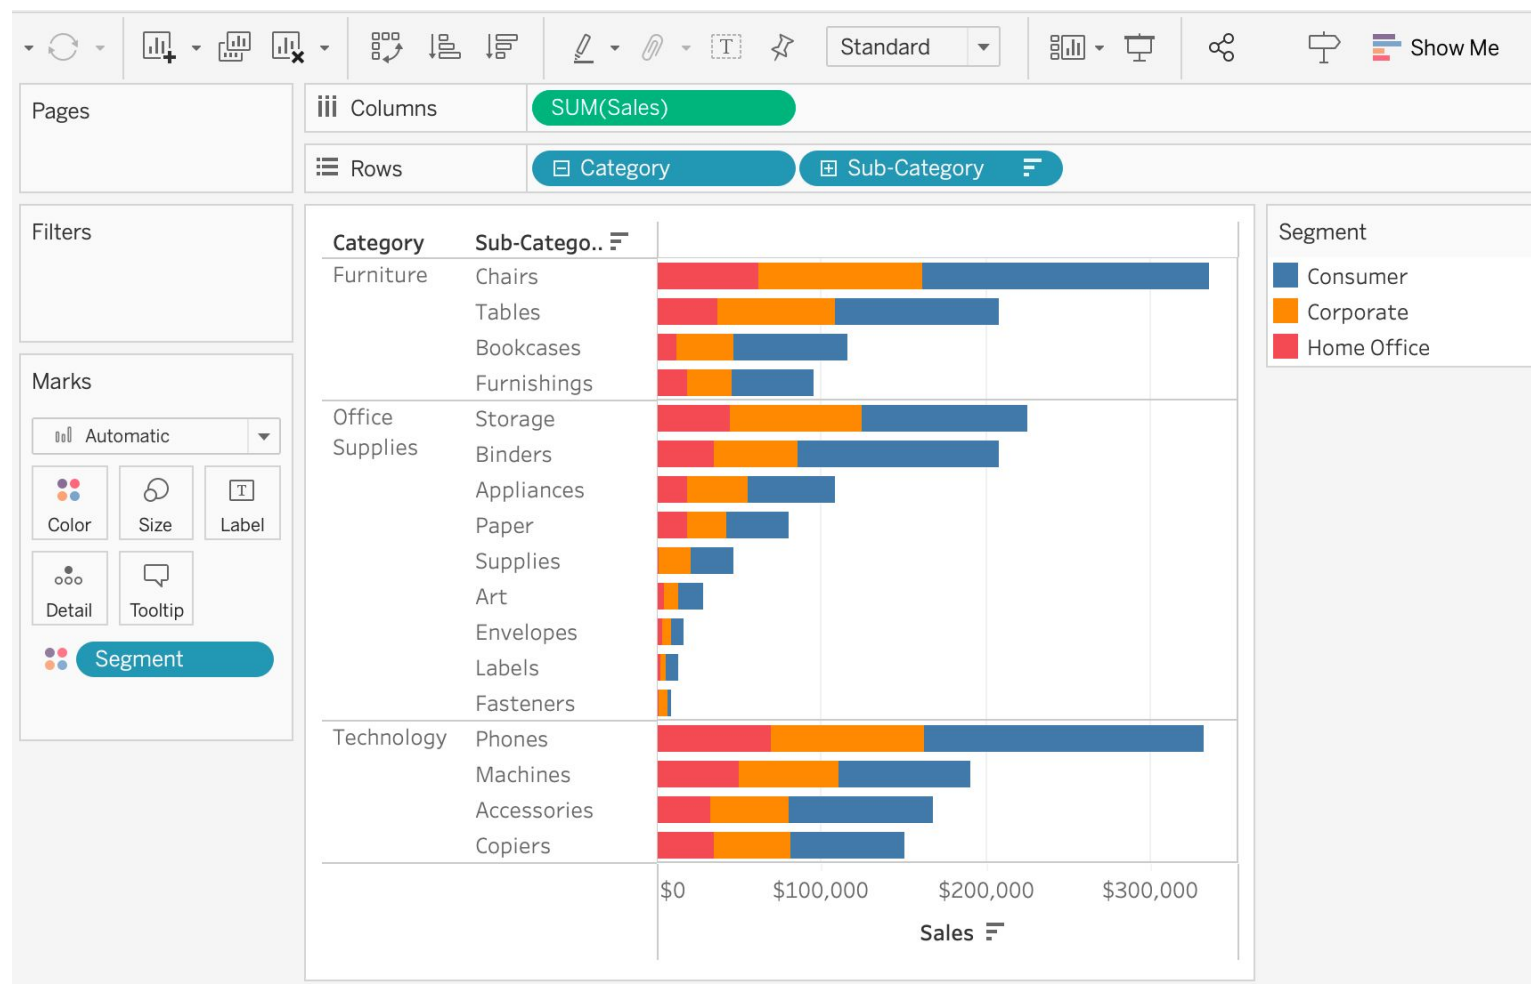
Standard

Show Me

Pages

Columns SUM(Sales)

Rows Category Sub-Category

Filters

Marks

Automatic

Color Size Label

Detail Tooltip

Segment

| Category | Sub-Catego.. |
|---|---|
| Furniture | Chairs |
| | Tables |
| | Bookcases |
| | Furnishings |
| Office Supplies | Storage |
| | Binders |
| | Appliances |
| | Paper |
| | Supplies |
| | Art |
| | Envelopes |
| | Labels |
| | Fasteners |
| Technology | Phones |
| | Machines |
| | Accessories |
| | Copiers |

$0 $100,000 $200,000 $300,000

Sales

Segment
Consumer
Corporate
Home Office